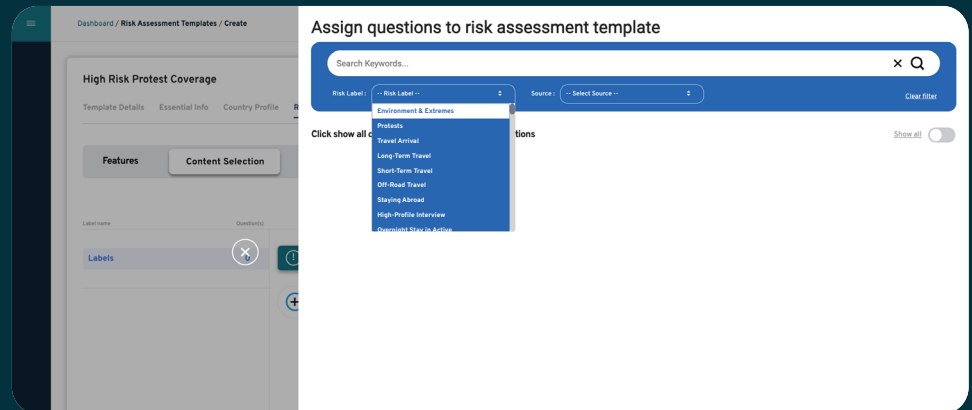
Dashboard / Risk Assessment Templates / Create

High Risk Protest Coverage

Template Details Essential Info Country Profile R

Features Content Selection

Label name Question(s)

Labels

Assign questions to risk assessment template

Search Keywords...

Risk Label : -- Risk Label --

Source : -- Select Source --

Clear filter

Environment & Extremes
Protests
Travel Arrival
Long-Term Travel
Short-Term Travel
Off-Road Travel
Staying Abroad
High-Profile Interview
Overnight Stay in Active

Click show all c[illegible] tions

Show all